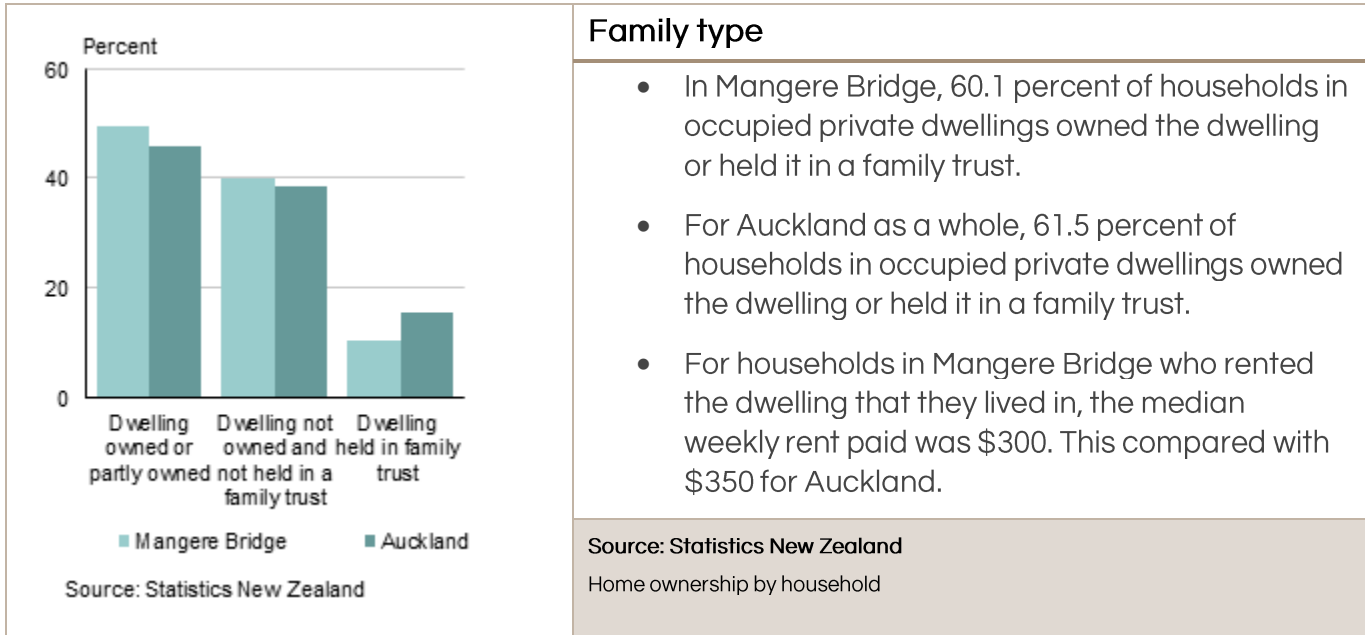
Percent

60

40

20

0

Dwelling owned or partly owned

Dwelling not owned and not held in a family trust

Dwelling held in family trust

Mangere Bridge

Auckland

Source: Statistics New Zealand

Family type

- In Mangere Bridge, 60.1 percent of households in occupied private dwellings owned the dwelling or held it in a family trust.
- For Auckland as a whole, 61.5 percent of households in occupied private dwellings owned the dwelling or held it in a family trust.
- For households in Mangere Bridge who rented the dwelling that they lived in, the median weekly rent paid was \$300. This compared with \$350 for Auckland.

Source: Statistics New Zealand

Home ownership by household